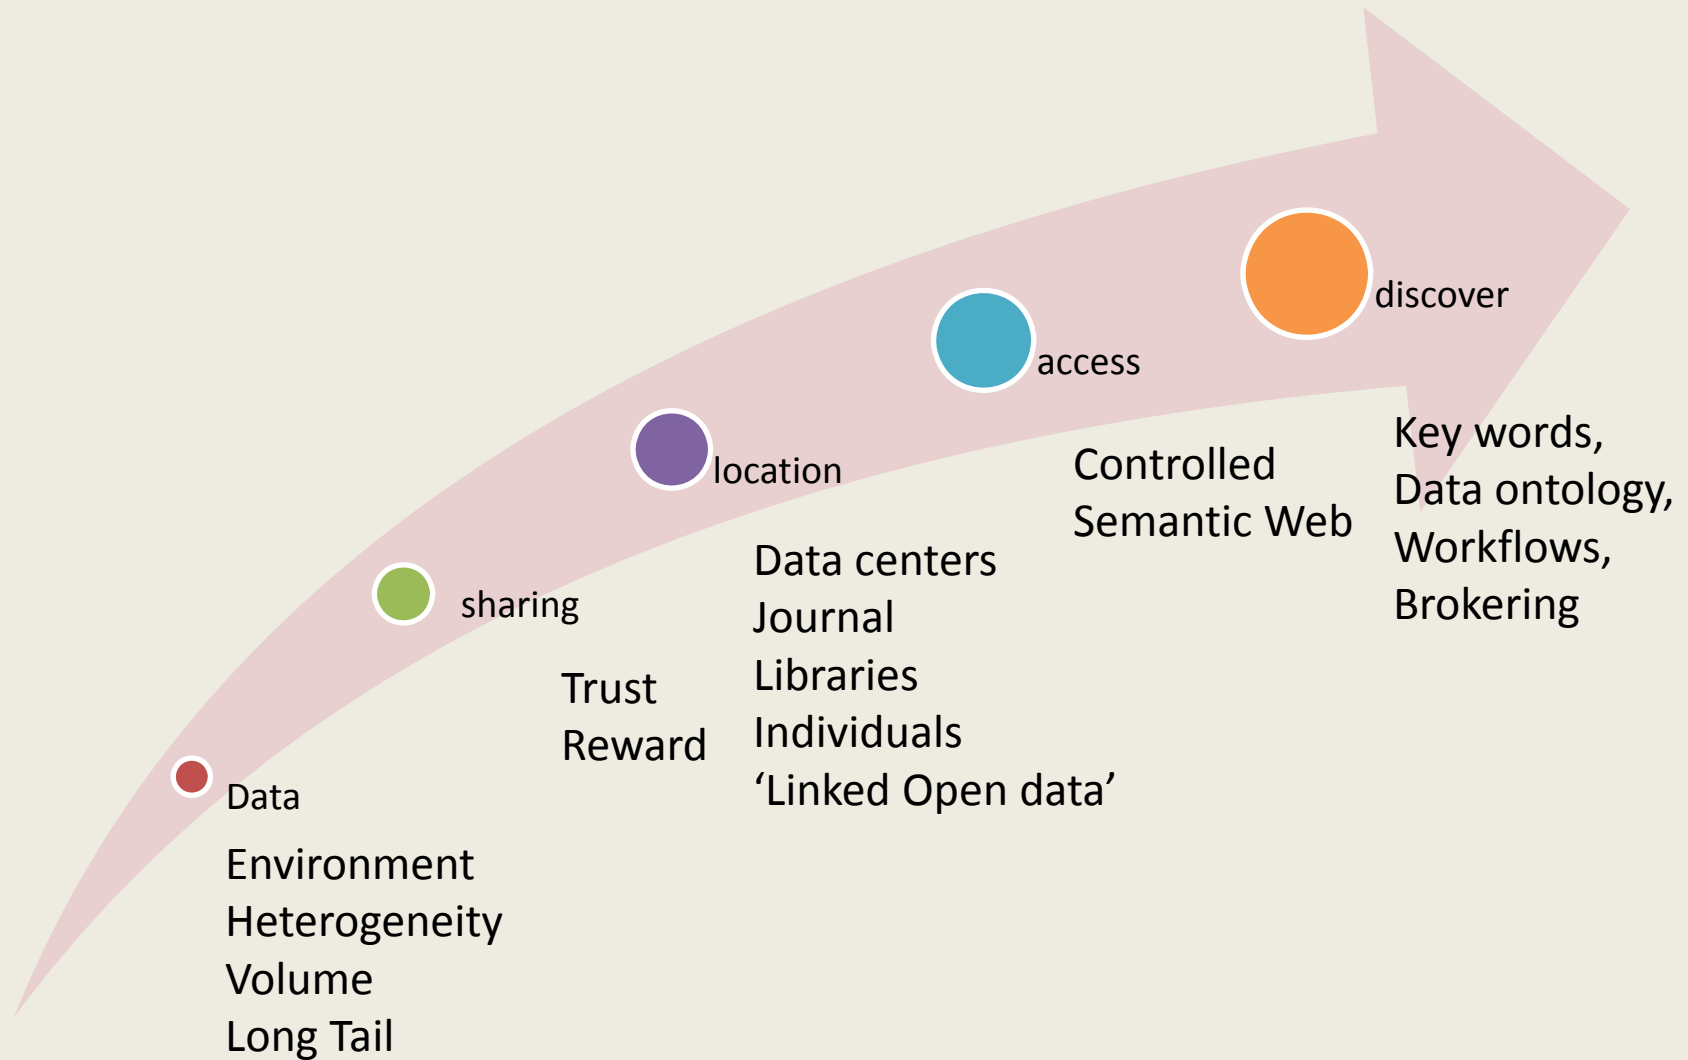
Data

Environment
Heterogeneity
Volume
Long Tail

sharing

Trust
Reward

location

Data centers
Journal
Libraries
Individuals
‘Linked Open data’

access

Controlled
Semantic Web

discover

Key words,
Data ontology,
Workflows,
Brokering